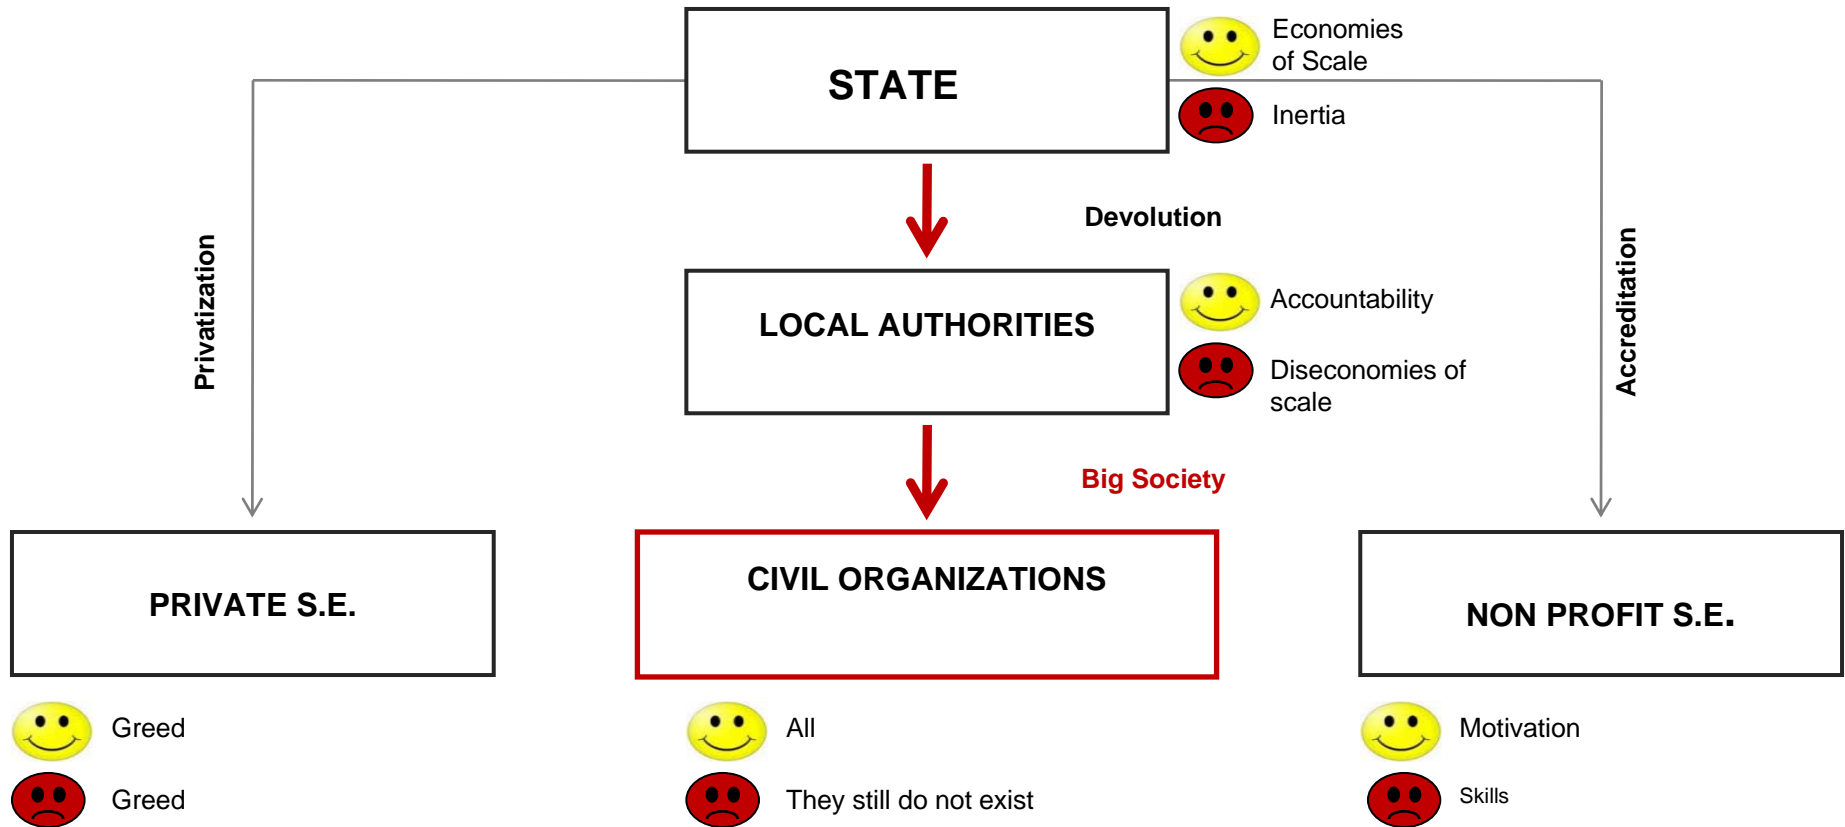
STATE

Economies of Scale

Inertia

Privatization

Devolution

Accreditation

LOCAL AUTHORITIES

Accountability

Diseconomies of scale

Big Society

PRIVATE S.E.

CIVIL ORGANIZATIONS

NON PROFIT S.E.

Greed

Greed

All

They still do not exist

Motivation

Skills